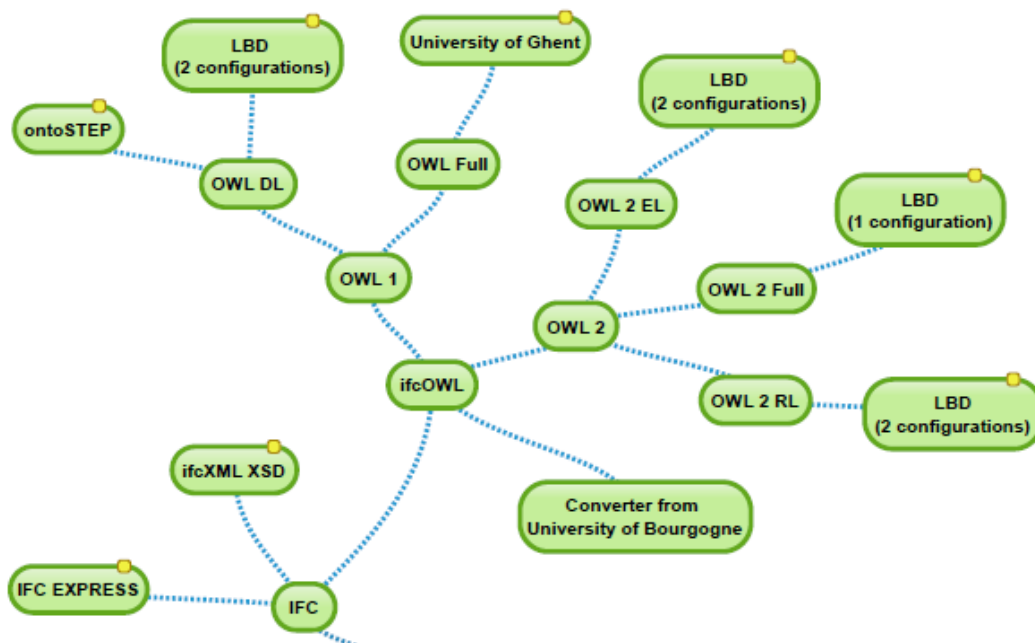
LBD
(2 configurations)

University of Ghent

ontoSTEP

OWL DL

OWL Full

LBD
(2 configurations)

OWL 2 EL

LBD
(1 configuration)

OWL 1

OWL 2 Full

OWL 2

ifcOWL

OWL 2 RL

LBD
(2 configurations)

ifcXML XSD

Converter from
University of Bourgogne

IFC EXPRESS

IFC